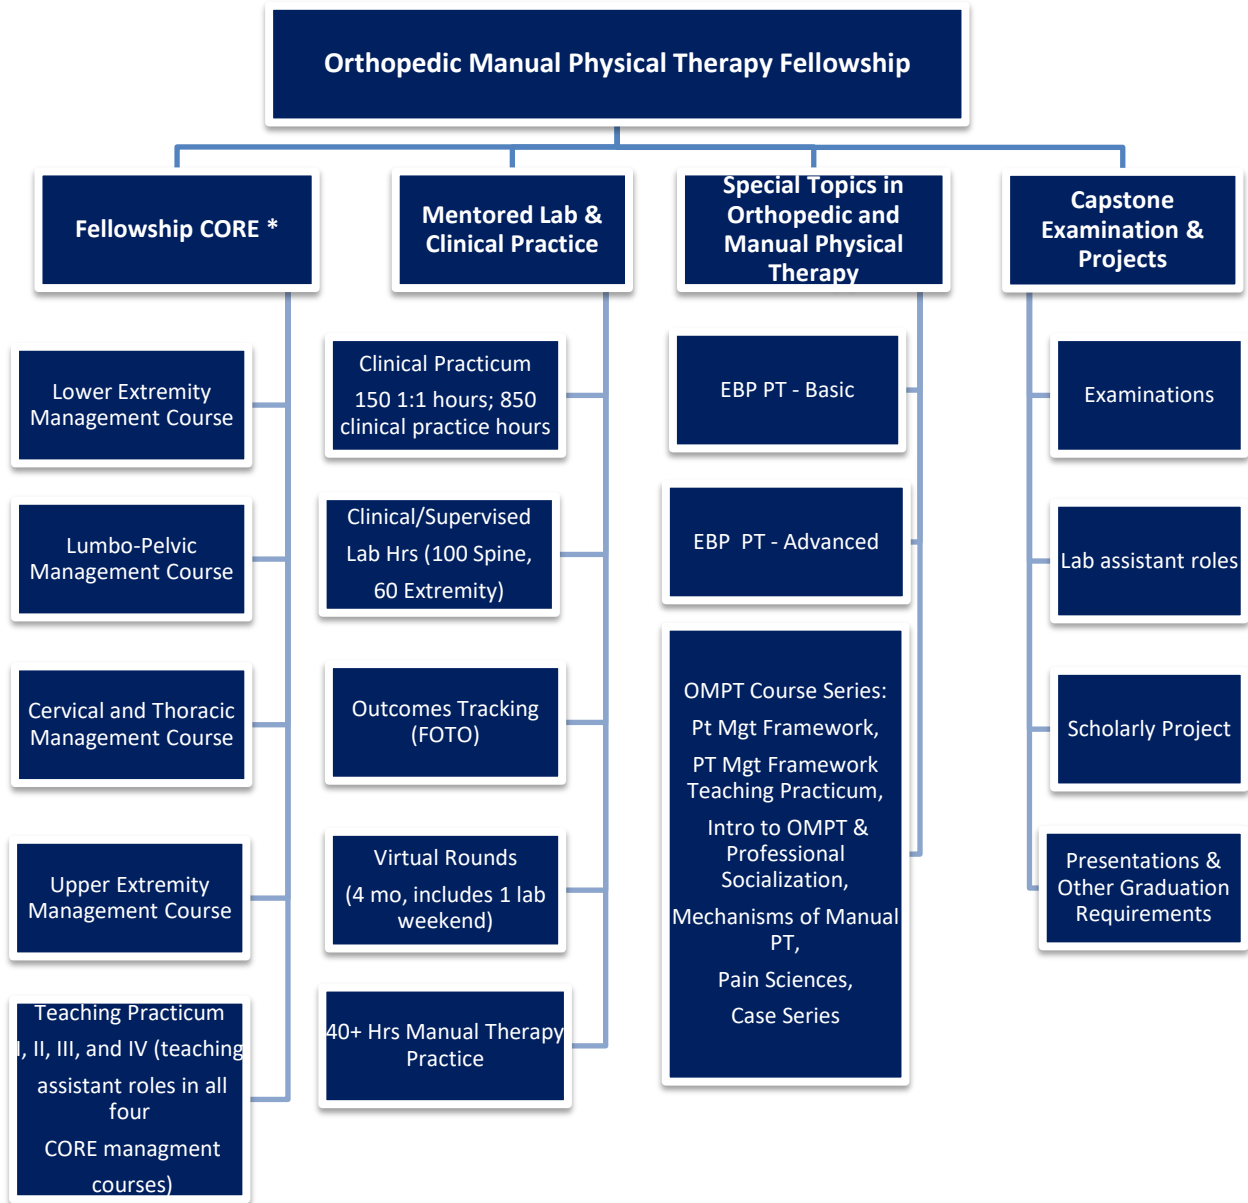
Orthopedic Manual Physical Therapy Fellowship

Fellowship CORE *

Lower Extremity Management Course

Lumbo-Pelvic Management Course

Cervical and Thoracic Management Course

Upper Extremity Management Course

Teaching Practicum I, II, III, and IV (teaching assistant roles in all four

CORE managment courses)

Mentored Lab & Clinical Practice

Clinical Practicum

150 1:1 hours; 850 clinical practice hours

Clinical/Supervised Lab Hrs (100 Spine, 60 Extremity)

Outcomes Tracking (FOTO)

Virtual Rounds

(4 mo, includes 1 lab weekend)

40+ Hrs Manual Therapy Practice

Special Topics in Orthopedic and Manual Physical Therapy

EBP PT - Basic

EBP PT - Advanced

OMPT Course Series:

Pt Mgt Framework,

PT Mgt Framework Teaching Practicum,

Intro to OMPT & Professional Socialization,

Mechanisms of Manual PT,

Pain Sciences,

Case Series

Capstone Examination & Projects

Examinations

Lab assistant roles

Scholarly Project

Presentations & Other Graduation Requirements